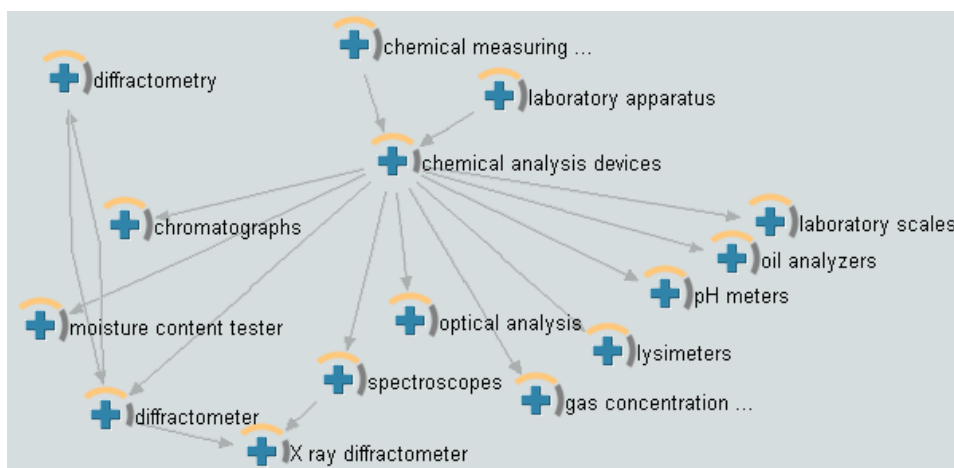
chemical measuring ...

diffractometry

laboratory apparatus

chemical analysis devices

chromatographs

laboratory scales

oil analyzers

pH meters

moisture content tester

optical analysis

lysimeters

spectroscopes

gas concentration ...

diffractometer

X ray diffractometer